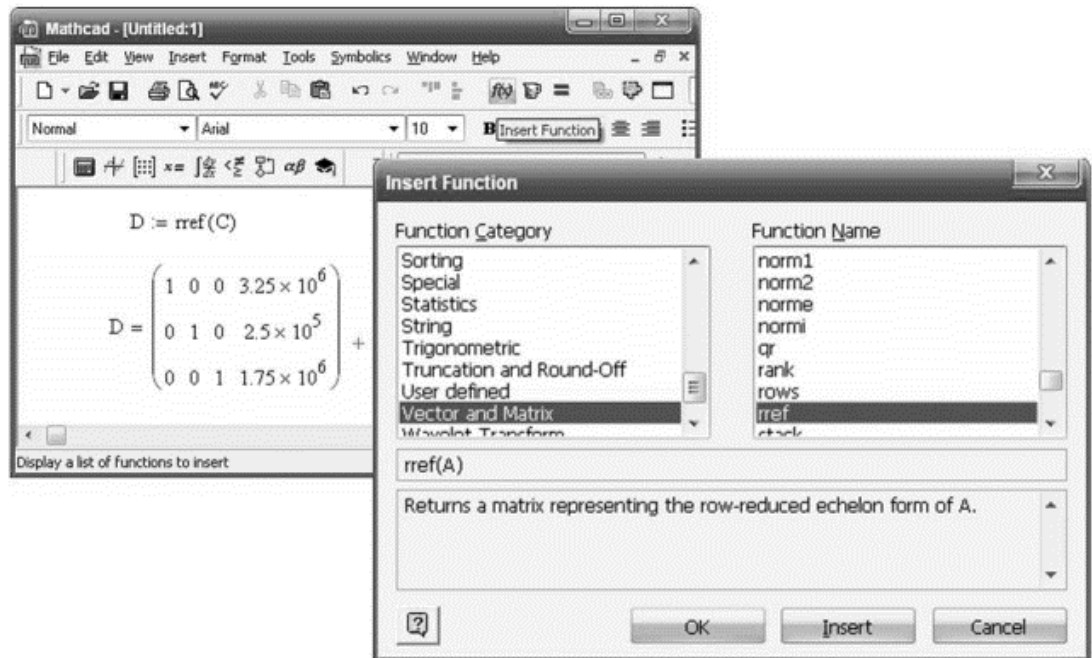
Mathcad - [Untitled:1]

File Edit View Insert Format Tools Symbolics Window Help

Normal Arial 10 B Insert Function

$D := rref(C)$

$D = \begin{pmatrix} 1 & 0 & 0 & 3.25\times10^6 \\ 0 & 1 & 0 & 2.5\times10^5 \\ 0 & 0 & 1 & 1.75\times10^6 \end{pmatrix}$

Display a list of functions to insert

Insert Function

Function Category

Sorting
Special
Statistics
String
Trigonometric
Truncation and Round-Off
User defined
Vector and Matrix
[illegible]

Function Name

norm1
norm2
norme
normi
qr
rank
rows
rref
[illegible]

rref(A)

Returns a matrix representing the row-reduced echelon form of A.

OK Insert Cancel